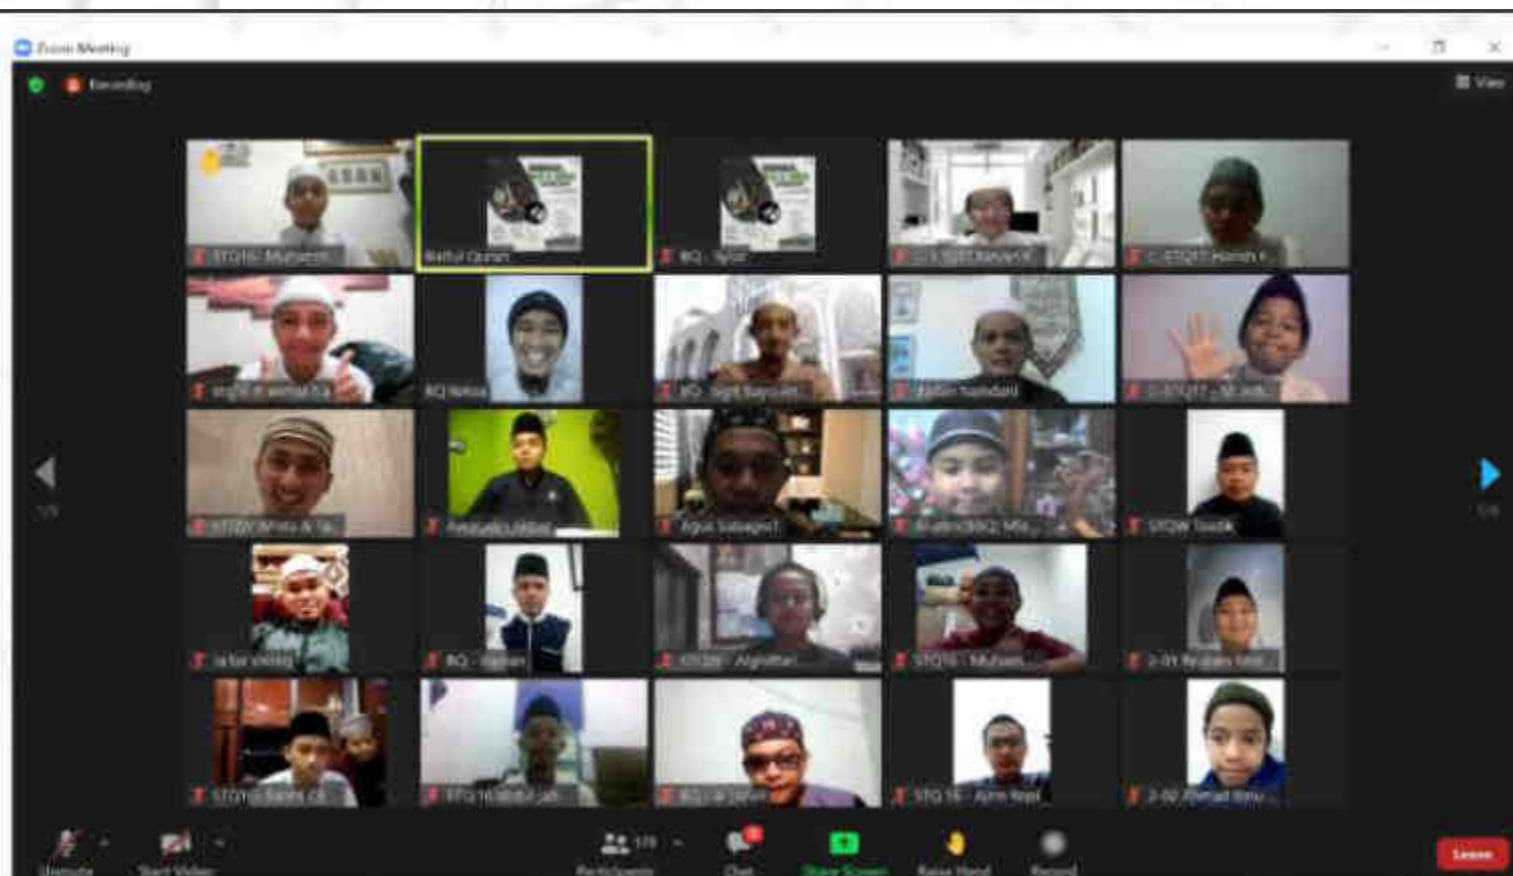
Zoom Meeting

Recording

View

STQ16- Muhamm...
Baitul Quran
BQ - Iqbal
STQ Navarul...
STQ17 Hamzah...
STQ16 Syahmi...
BQ Nabila
BQ - Iqbal Ibrahim
Fadlan Hamdani
STQ17 - M. Arifin
STQW Alfatio A...
Rafiqudin...
Agus Sabagio...
Khalimi...
STQW Taufik
Akbar...
BQ - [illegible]
STQ16 - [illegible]
STQ16 - Muham...
2-09 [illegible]
STQ16 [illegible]
STQ16 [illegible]
BQ - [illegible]
STQ 16 - Azmi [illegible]
2-02 Ahmad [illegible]

Unmute
Start Video
Participants
Chat
Share Screen
Raise Hand
Record
Leave